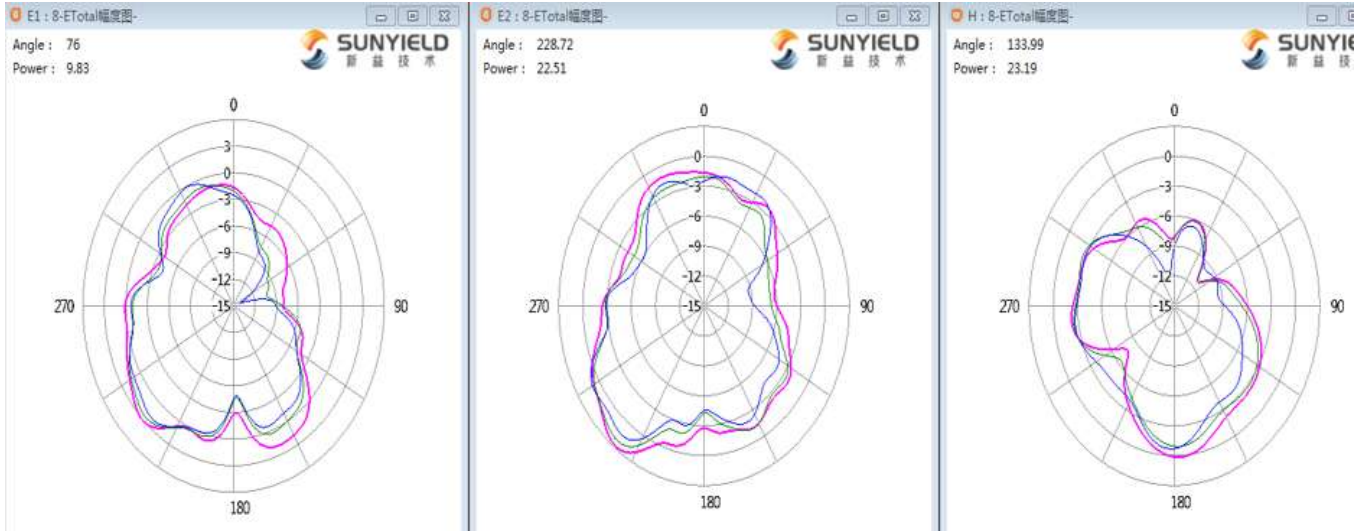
E1 : 8-ETotal幅度图-

Angle : 76
Power : 9.83

SUNYIELD
新 益 技 术

0
3
0
-3
-6
-9
-12
-15
270
90
180

E2 : 8-ETotal幅度图-

Angle : 228.72
Power : 22.51

SUNYIELD
新 益 技 术

0
0
-3
-6
-9
-12
-15
270
90
180

H : 8-ETotal幅度图-

Angle : 133.99
Power : 23.19

SUNYIE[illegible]
新 益 技 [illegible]

0
0
-3
-6
-9
-12
-15
270
90
180